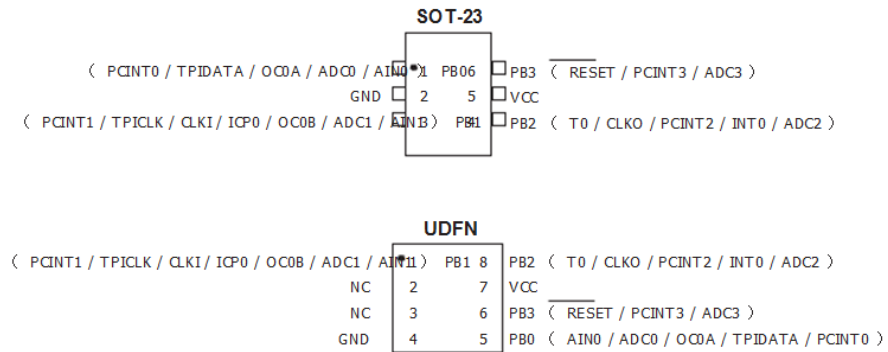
SOT-23

( PCINT0 / TPIDATA / OC0A / ADC0 / AIN0 ) PB0 1 6 PB3 ( $\overline{\text{RESET}}$ / PCINT3 / ADC3 )
GND 2 5 VCC
( PCINT1 / TPICLK / CLKI / ICP0 / OC0B / ADC1 / AIN1 ) PB1 3 4 PB2 ( T0 / CLKO / PCINT2 / INT0 / ADC2 )

UDFN

( PCINT1 / TPICLK / CLKI / ICP0 / OC0B / ADC1 / AIN1 ) PB1 1 8 PB2 ( T0 / CLKO / PCINT2 / INT0 / ADC2 )
NC 2 7 VCC
NC 3 6 PB3 ( $\overline{\text{RESET}}$ / PCINT3 / ADC3 )
GND 4 5 PB0 ( AIN0 / ADC0 / OC0A / TPIDATA / PCINT0 )